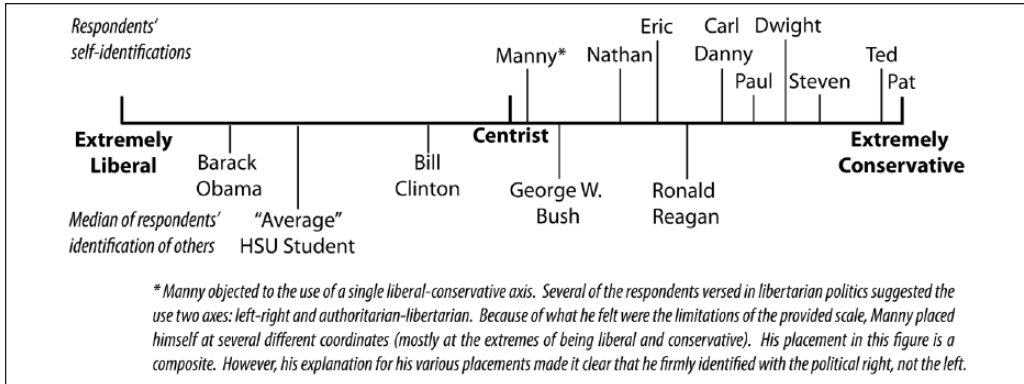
Respondents' self-identifications

Manny*
Nathan
Eric
Carl
Danny
Dwight
Paul
Steven
Ted
Pat

Extremely Liberal
Centrist
Extremely Conservative

Barack Obama
"Average" HSU Student
Bill Clinton
George W. Bush
Ronald Reagan

Median of respondents' identification of others

* Manny objected to the use of a single liberal-conservative axis. Several of the respondents versed in libertarian politics suggested the use two axes: left-right and authoritarian-libertarian. Because of what he felt were the limitations of the provided scale, Manny placed himself at several different coordinates (mostly at the extremes of being liberal and conservative). His placement in this figure is a composite. However, his explanation for his various placements made it clear that he firmly identified with the political right, not the left.